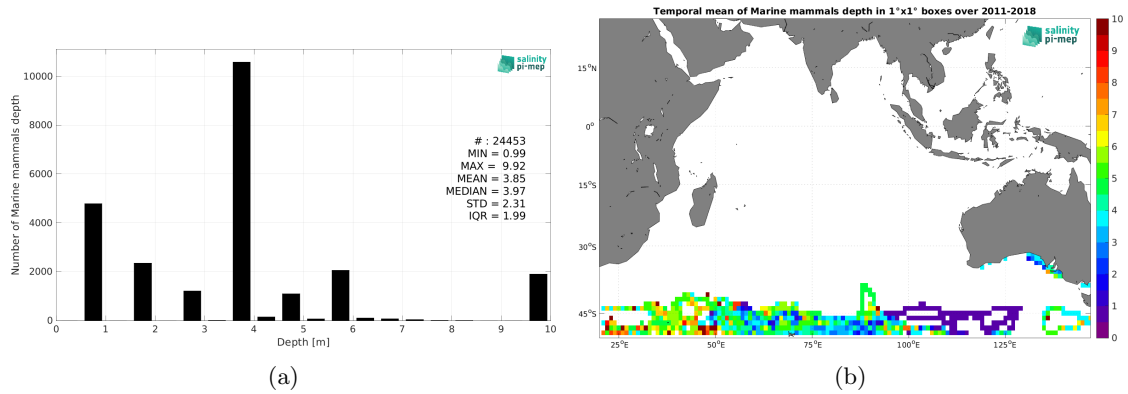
salinity pi-mep

Number of Marine mammals depth

10000
8000
6000
4000
2000
0

0 1 2 3 4 5 6 7 8 9 10
Depth [m]

# : 24453
MIN = 0.99
MAX = 9.92
MEAN = 3.85
MEDIAN = 3.97
STD = 2.31
IQR = 1.99

(a)

Temporal mean of Marine mammals depth in 1°x1° boxes over 2011-2018

salinity pi-mep

15°N
0°
15°S
30°S
45°S

25°E 50°E 75°E 100°E 125°E

10
9
8
7
6
5
4
3
2
1
0

(b)